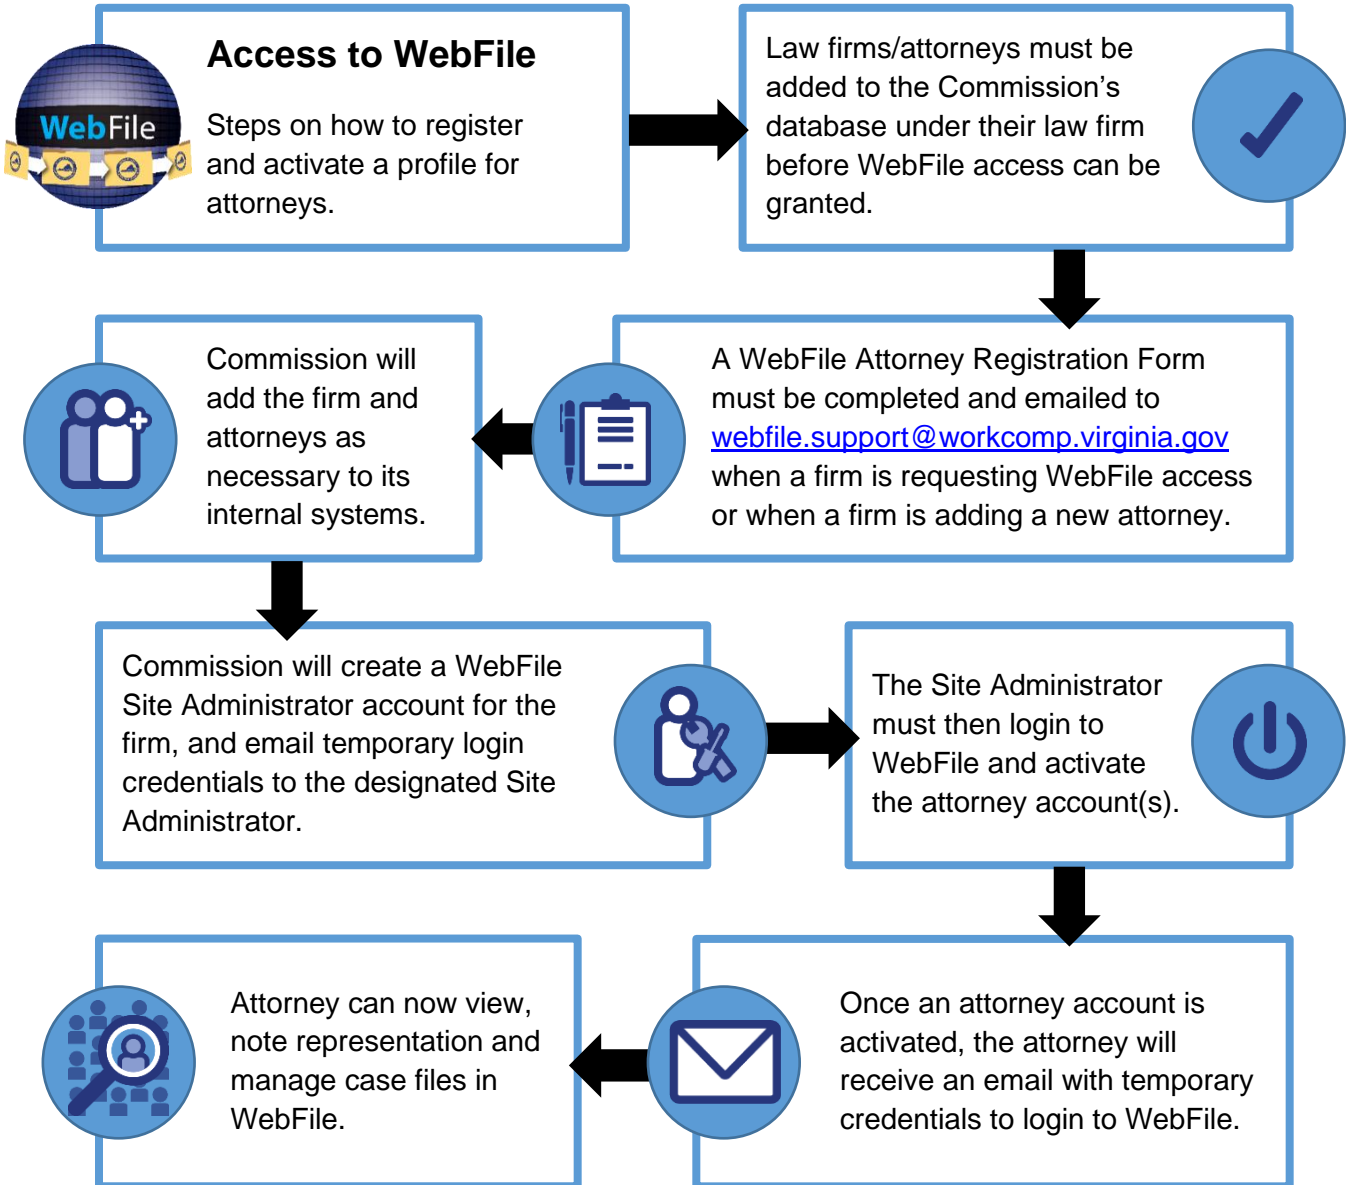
WebFile

Access to WebFile

Steps on how to register and activate a profile for attorneys.

Law firms/attorneys must be added to the Commission's database under their law firm before WebFile access can be granted.

A WebFile Attorney Registration Form must be completed and emailed to webfile.support@workcomp.virginia.gov when a firm is requesting WebFile access or when a firm is adding a new attorney.

Commission will add the firm and attorneys as necessary to its internal systems.

Commission will create a WebFile Site Administrator account for the firm, and email temporary login credentials to the designated Site Administrator.

The Site Administrator must then login to WebFile and activate the attorney account(s).

Once an attorney account is activated, the attorney will receive an email with temporary credentials to login to WebFile.

Attorney can now view, note representation and manage case files in WebFile.